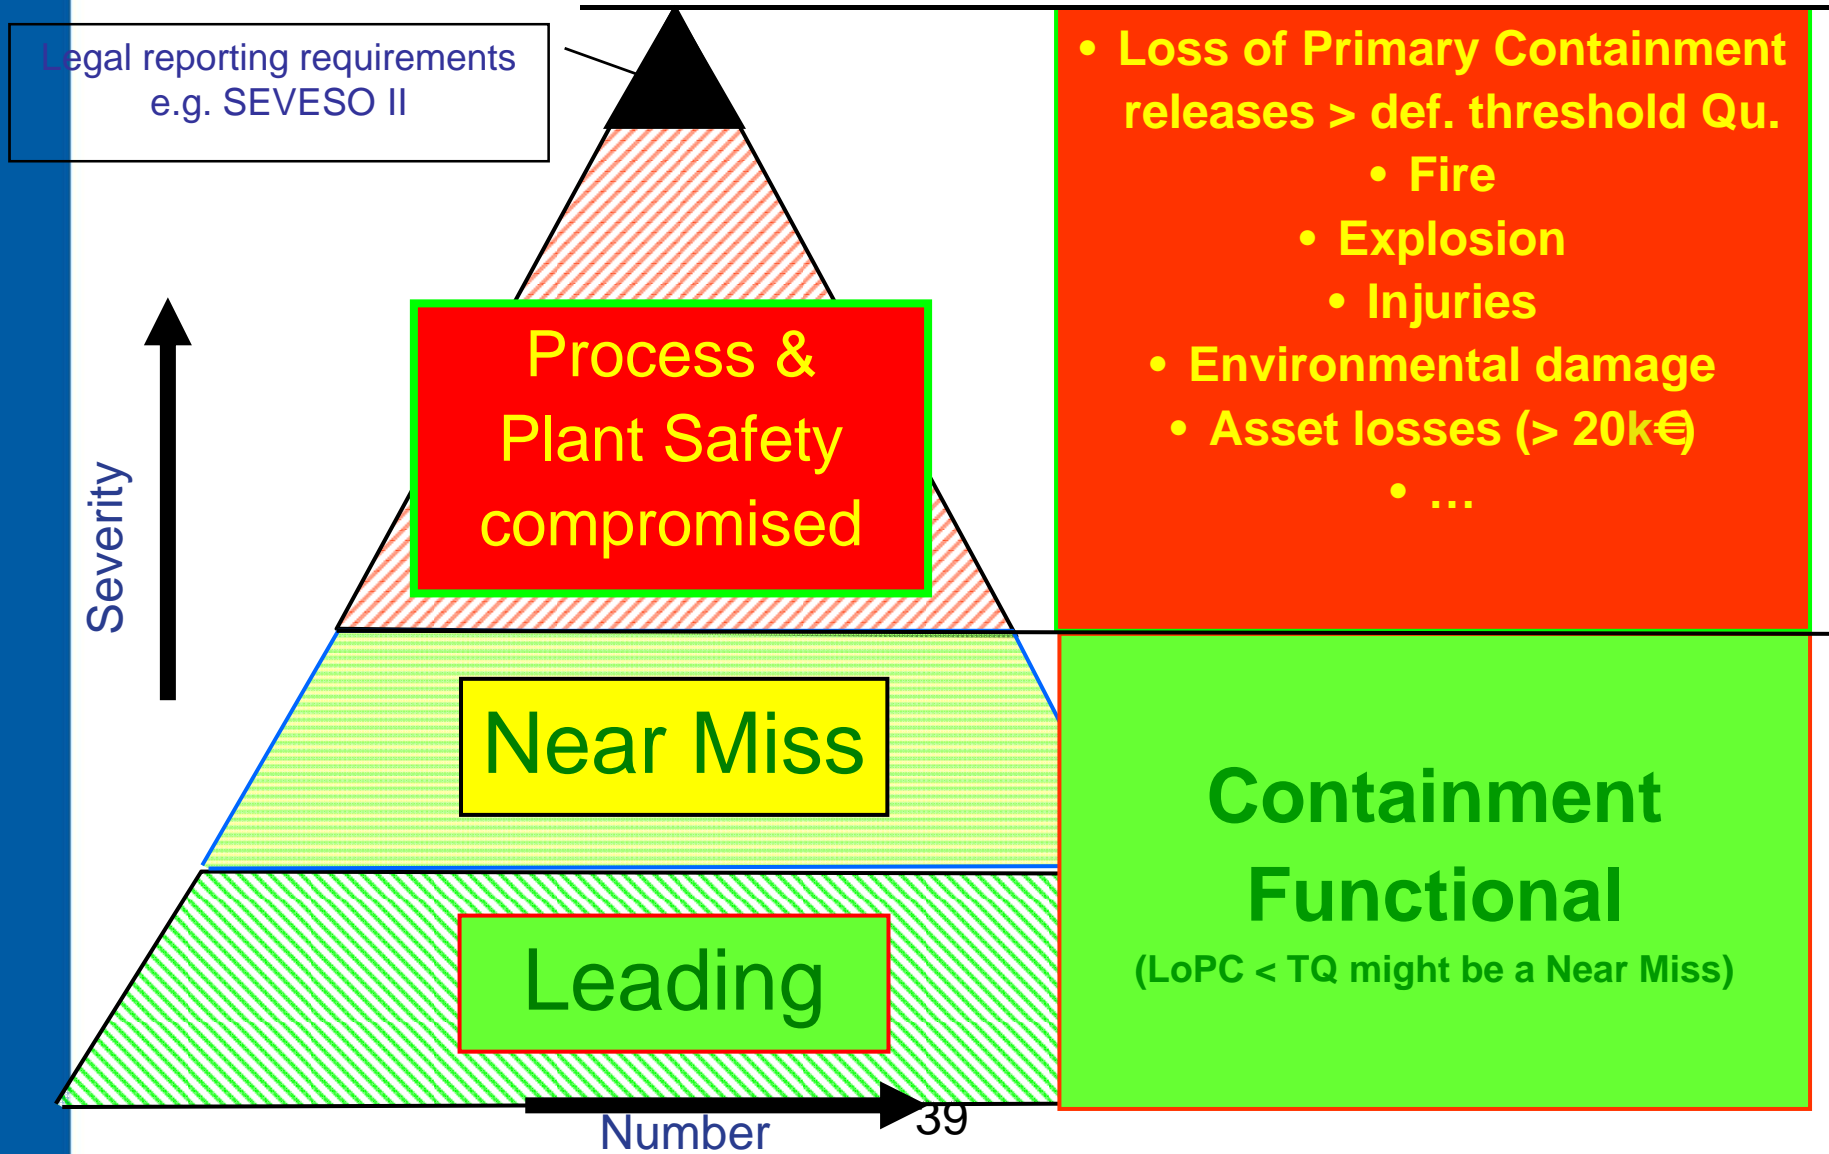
Legal reporting requirements
e.g. SEVESO II

Severity

Process & Plant Safety compromised

Near Miss

Leading

Number

39

• Loss of Primary Containment releases > def. threshold Qu.
• Fire
• Explosion
• Injuries
• Environmental damage
• Asset losses (> 20k€)
• ...

Containment Functional
(LoPC < TQ might be a Near Miss)